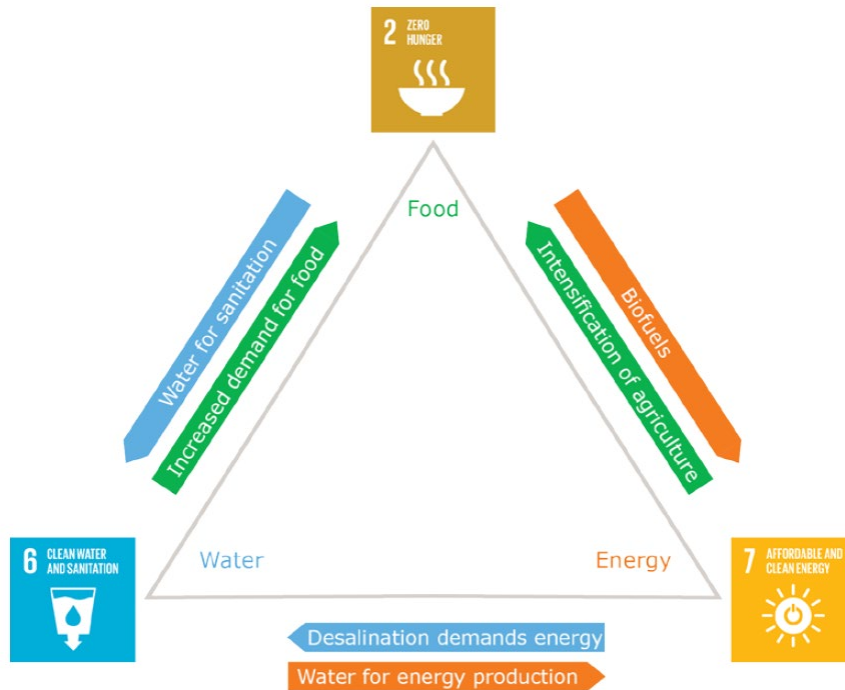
2 ZERO HUNGER

Food

Water for sanitation

Increased demand for food

Biofuels

Intensification of agriculture

6 CLEAN WATER AND SANITATION

Water

Energy

7 AFFORDABLE AND CLEAN ENERGY

Desalination demands energy

Water for energy production